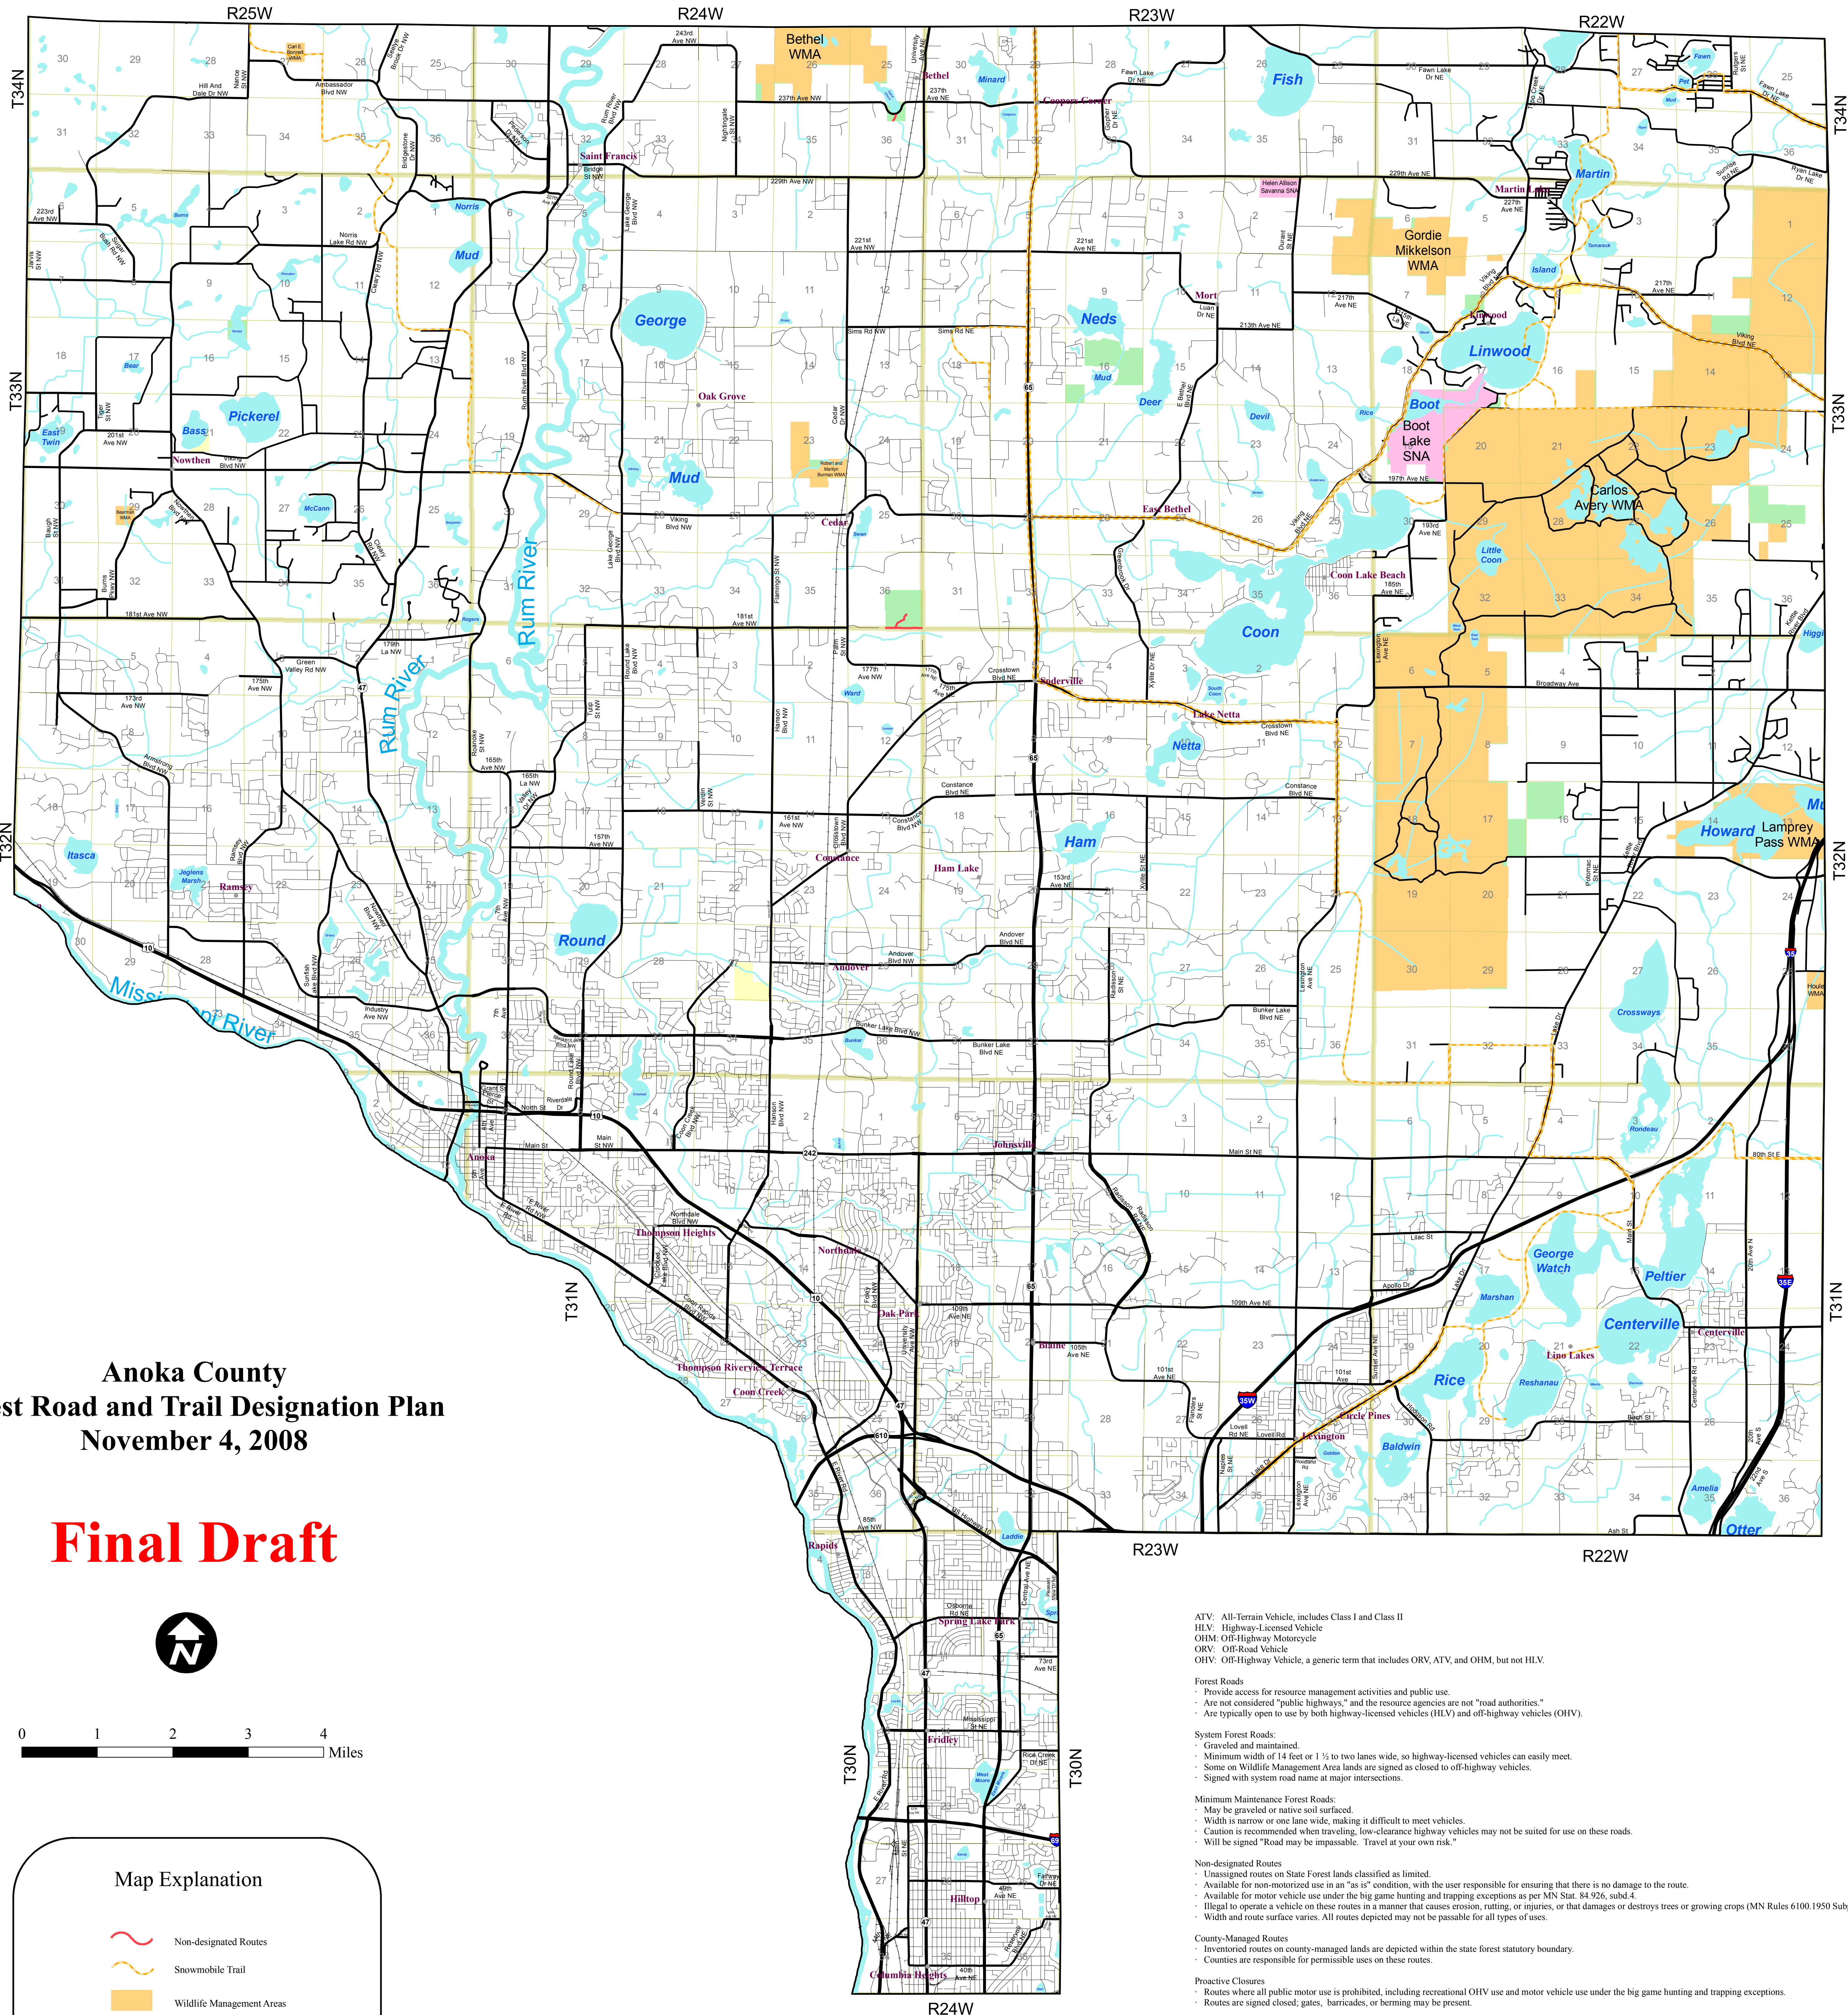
R25W R24W R23W R22W

T34N T33N T32N T31N T30N

Anoka County
est Road and Trail Designation Plan
November 4, 2008

Final Draft

0 1 2 3 4 Miles

Map Explanation

Non-designated Routes
Snowmobile Trail
Wildlife Management Areas

R23W R22W R24W

ATV: All-Terrain Vehicle, includes Class I and Class II
HLV: Highway-Licensed Vehicle
OHM: Off-Highway Motorcycle
ORV: Off-Road Vehicle
OHV: Off-Highway Vehicle, a generic term that includes ORV, ATV, and OHM, but not HLV.

Forest Roads
· Provide access for resource management activities and public use.
· Are not considered "public highways," and the resource agencies are not "road authorities."
· Are typically open to use by both highway-licensed vehicles (HLV) and off-highway vehicles (OHV).

System Forest Roads:
· Graveled and maintained.
· Minimum width of 14 feet or 1 ½ to two lanes wide, so highway-licensed vehicles can easily meet.
· Some on Wildlife Management Area lands are signed as closed to off-highway vehicles.
· Signed with system road name at major intersections.

Minimum Maintenance Forest Roads:
· May be graveled or native soil surfaced.
· Width is narrow or one lane wide, making it difficult to meet vehicles.
· Caution is recommended when traveling, low-clearance highway vehicles may not be suited for use on these roads.
· Will be signed "Road may be impassable. Travel at your own risk."

Non-designated Routes
· Unassigned routes on State Forest lands classified as limited.
· Available for non-motorized use in an "as is" condition, with the user responsible for ensuring that there is no damage to the route.
· Available for motor vehicle use under the big game hunting and trapping exceptions as per MN Stat. 84.926, subd.4.
· Illegal to operate a vehicle on these routes in a manner that causes erosion, rutting, or injuries, or that damages or destroys trees or growing crops (MN Rules 6100.1950 Sub
· Width and route surface varies. All routes depicted may not be passable for all types of uses.

County-Managed Routes
· Inventoried routes on county-managed lands are depicted within the state forest statutory boundary.
· Counties are responsible for permissible uses on these routes.

Proactive Closures
· Routes where all public motor use is prohibited, including recreational OHV use and motor vehicle use under the big game hunting and trapping exceptions.
· Routes are signed closed; gates, barricades, or berming may be present.

Bethel WMA
Gordie Mikkelson WMA
Boot Lake SNA
Carlos Avery WMA
Lamprey Pass WMA
Saint Francis
Bethel
Cooper Corner
Martin Lake
Linwood
Oak Grove
Nowthen
Cedar
East Bethel
Coon Lake Beach
Soderville
Lake Netta
Constance
Ham Lake
Ramsey
Andover
Johnsville
Anoka
Thompson Heights
Northdale
Oak Park
Blaine
Thompson Riverview Terrace
Coon Creek
Circle Pines
Lexington
Lino Lakes
Centerville
Spring Lake Park
Fridley
Hilltop
Columbia Heights
Rapids
George
Pickerel
Mud
Round
Coon
Neds
Fish
Minard
Netta
Ham
Boot
Linwood
Martin
Island
Deer
Devil
Rice
Little Coon
Howard
Crossways
George Watch
Peltier
Centerville
Rice
Reshanau
Baldwin
Marshan
Rondeau
Amelia
Otter
Itasca
Jeglens Marsh
Bass
East Twin
Bear
Norris
McCann
Ward
Rum River
Mississippi River